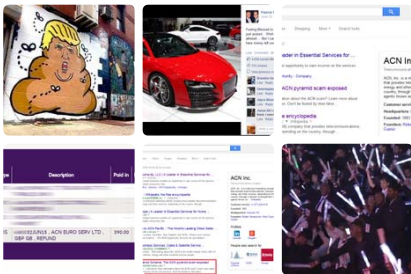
Shopping More Search tools

ader in Essential Services for

der about the ACN scam? Learn the truth

ACN pyramid scam exposed

e encyclopedia

ACN In

ACN Inc. is a

Customer servi

Headquarters

Founded: 1993

Description

Paid in

SINUS - ACN EURO SERV LTD.,

GBP GB - REFUND

390.00

ACN Inc.